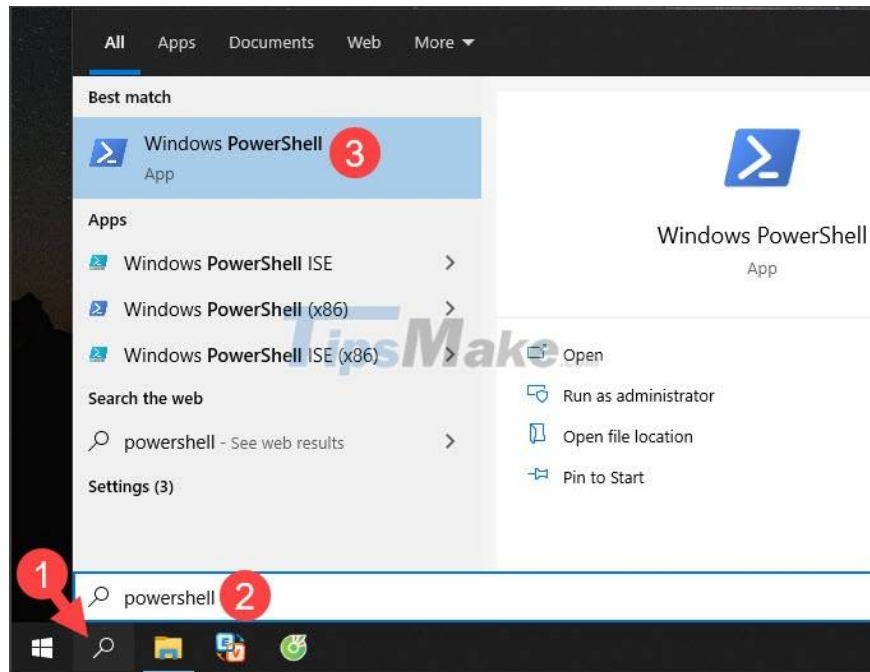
All Apps Documents Web More

Best match

Windows PowerShell
App

3

Apps

Windows PowerShell ISE

Windows PowerShell (x86)

Windows PowerShell ISE (x86)

Search the web

powershell - See web results

Settings (3)

Windows PowerShell
App

Open

Run as administrator

Open file location

Pin to Start

TipsMake.com

1

powershell

2